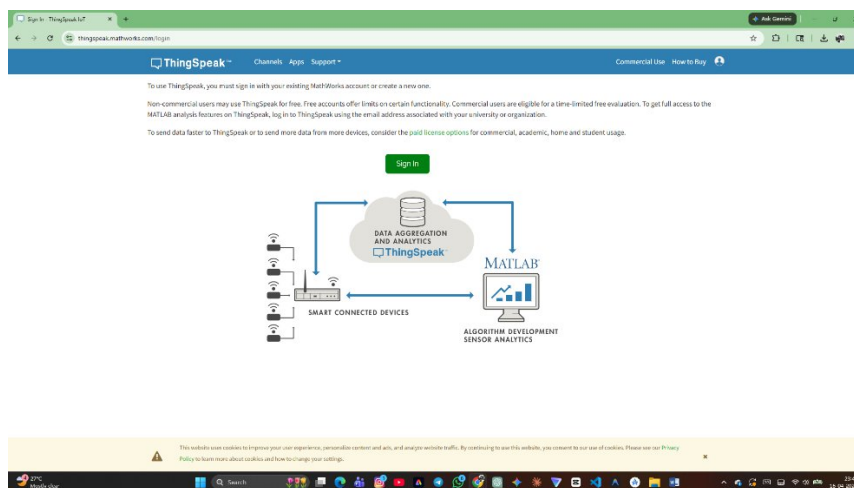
Sign In - ThingSpeak IoT ×   +

Ask Gemini

thingspeak.mathworks.com/login

ThingSpeak™   Channels   Apps   Support ▾   Commercial Use   How to Buy

To use ThingSpeak, you must sign in with your existing MathWorks account or create a new one.

Non-commercial users may use ThingSpeak for free. Free accounts offer limits on certain functionality. Commercial users are eligible for a time-limited free evaluation. To get full access to the MATLAB analysis features on ThingSpeak, log in to ThingSpeak using the email address associated with your university or organization.

To send data faster to ThingSpeak or to send more data from more devices, consider the paid license options for commercial, academic, home and student usage.

Sign In

DATA AGGREGATION AND ANALYTICS
ThingSpeak™

MATLAB

SMART CONNECTED DEVICES

ALGORITHM DEVELOPMENT
SENSOR ANALYTICS

This website uses cookies to improve your user experience, personalize content and ads, and analyze website traffic. By continuing to use this website, you consent to our use of cookies. Please see our Privacy Policy to learn more about cookies and how to change your settings.

×

27°C
Mostly clear

Search

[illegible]